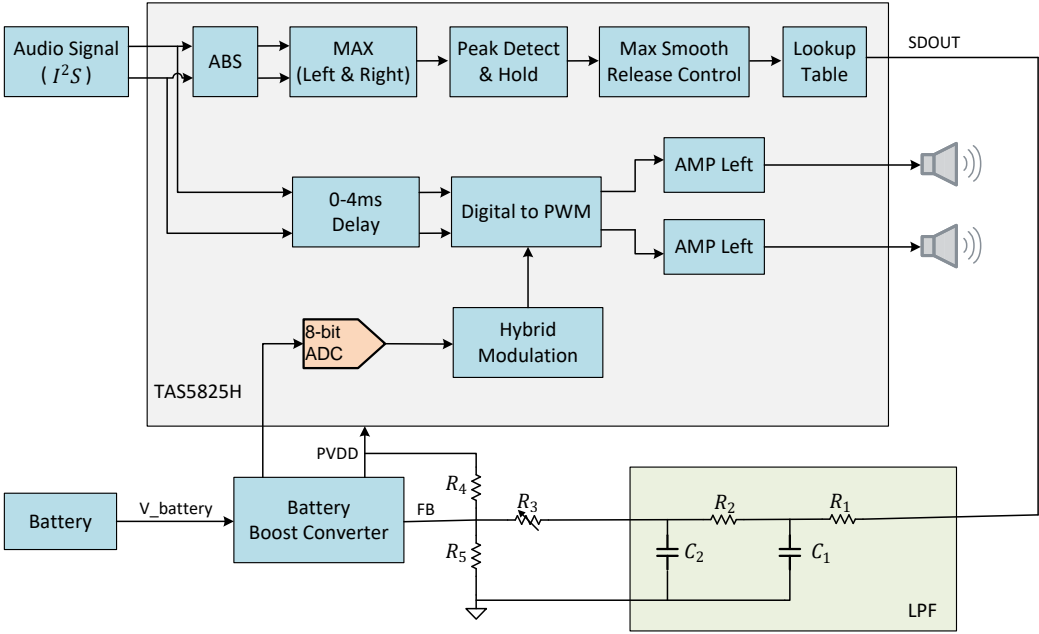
Audio Signal ( $I^2S$ )

ABS

MAX (Left & Right)

Peak Detect & Hold

Max Smooth Release Control

Lookup Table

SDOUT

0-4ms Delay

Digital to PWM

AMP Left

AMP Left

8-bit ADC

Hybrid Modulation

TAS5825H

PVDD

Battery

V_battery

Battery Boost Converter

FB

$R_4$

$R_5$

$R_3$

$R_2$

$R_1$

$C_2$

$C_1$

LPF